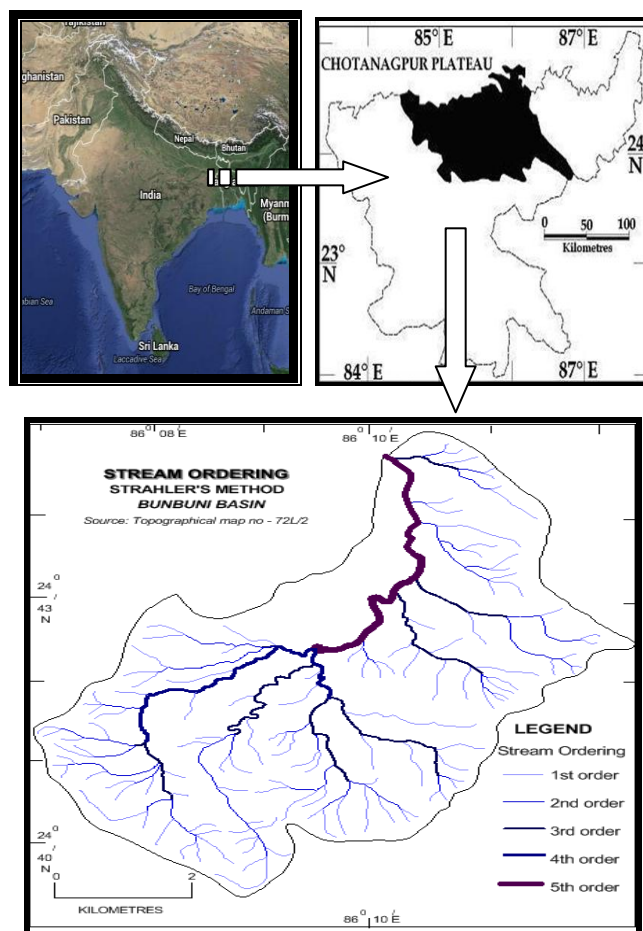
Tajikistan
ghanistan
Pakistan
Nepal
Bhutan
India
Myanm
(Burm
abian Sea
Bay of Bengal
Andaman S
Sri Lanka
Laccadive Sea

85° E
87° E
CHOTANAGPUR PLATEAU
24
N
0 50 100
Kilometres
23°
N
84° E
87° E

86$^0$ 08' E
86$^0$ 10' E
STREAM ORDERING
STRAHLER'S METHOD
BUNBUNI BASIN
Source: Topographical map no - 72L/2
24$^0$ 43' N
24$^0$ 40' N
0 2
KILOMETRES
86$^0$ 10' E

LEGEND
Stream Ordering
1st order
2nd order
3rd order
4th order
5th order